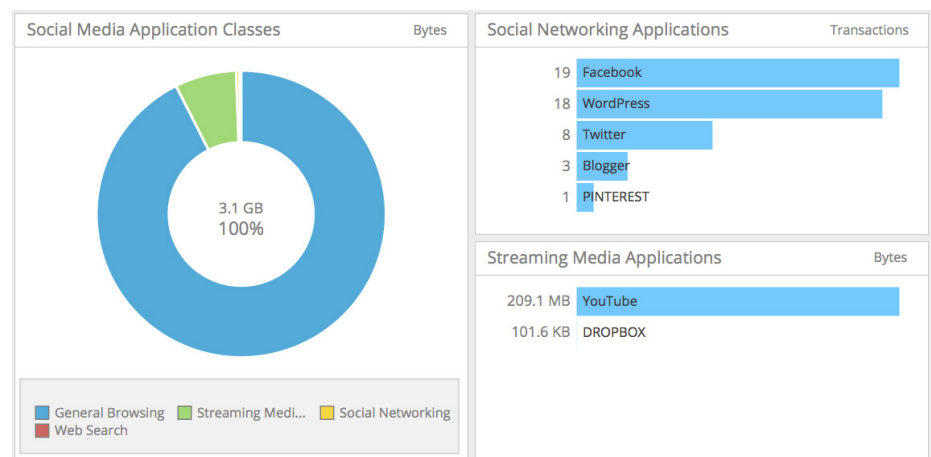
Social Media Application Classes
Bytes

3.1 GB
100%

General Browsing
Streaming Medi...
Social Networking
Web Search

Social Networking Applications
Transactions

| | |
|---|---|
| 19 | Facebook |
| 18 | WordPress |
| 8 | Twitter |
| 3 | Blogger |
| 1 | PINTEREST |

Streaming Media Applications
Bytes

| | |
|---|---|
| 209.1 MB | YouTube |
| 101.6 KB | DROPBOX |